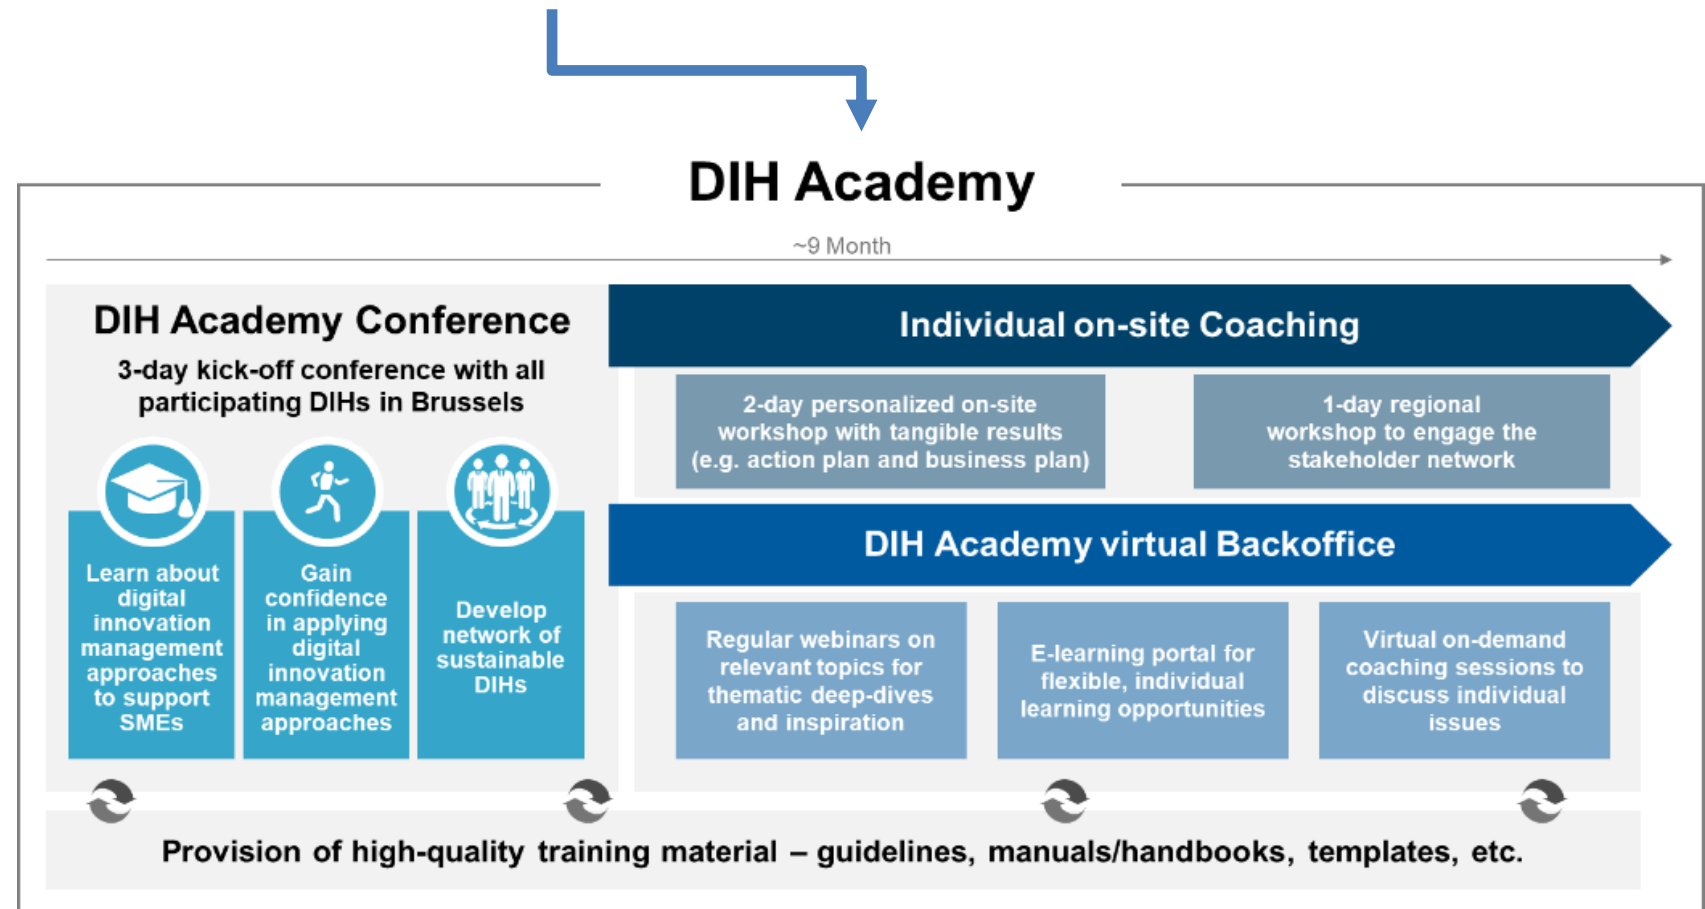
DIH Academy

~9 Month

DIH Academy Conference

3-day kick-off conference with all participating DIHs in Brussels

Learn about digital innovation management approaches to support SMEs

Gain confidence in applying digital innovation management approaches

Develop network of sustainable DIHs

Individual on-site Coaching

2-day personalized on-site workshop with tangible results (e.g. action plan and business plan)

1-day regional workshop to engage the stakeholder network

DIH Academy virtual Backoffice

Regular webinars on relevant topics for thematic deep-dives and inspiration

E-learning portal for flexible, individual learning opportunities

Virtual on-demand coaching sessions to discuss individual issues

Provision of high-quality training material – guidelines, manuals/handbooks, templates, etc.